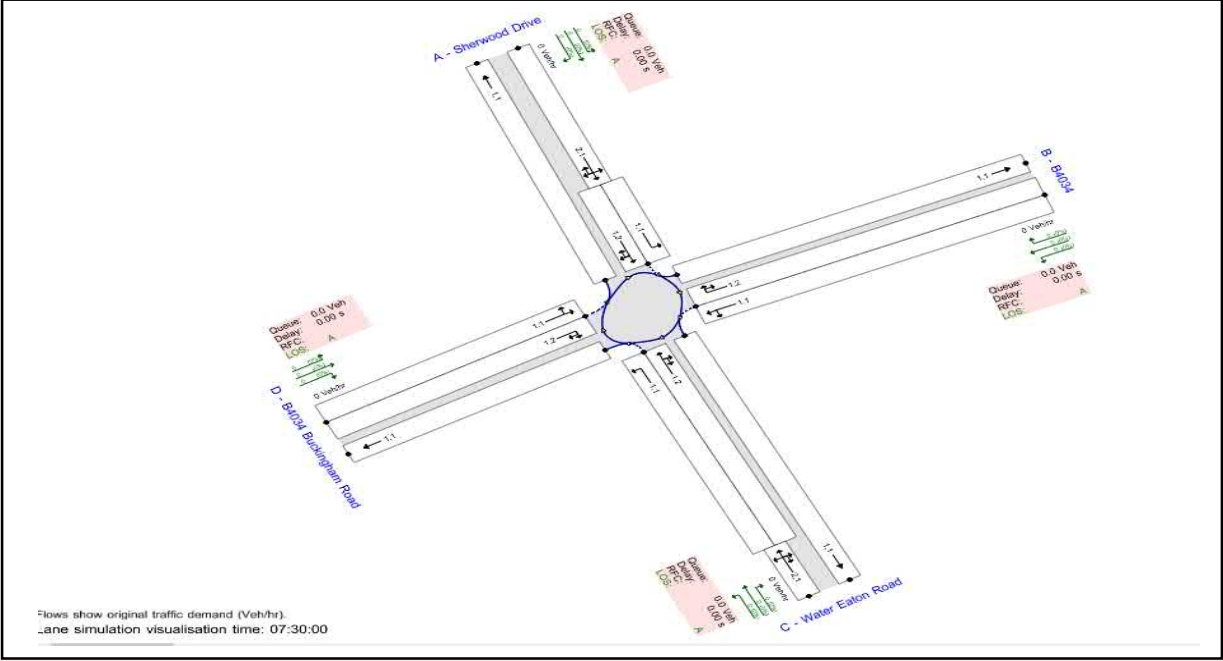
A - Sherwood Drive

Queue: 0.0 Veh
Delay: 0.00 s
RFC:
LOS: A

0 Veh/hr

1.1

2.1

1.2

1.1

B - B4034

1.1

0 Veh/hr

Queue: 0.0 Veh
Delay: 0.00 s
RFC:
LOS: A

1.2

1.1

Queue: 0.0 Veh
Delay: 0.00 s
RFC:
LOS: A

1.1

1.2

0 Veh/hr

1.1

D - B4034 Buckingham Road

1.2

1.1

2.1

0 Veh/hr

Queue: 0.0 Veh
Delay: 0.00 s
RFC:
LOS: A

C - Water Eaton Road

1.1

Flows show original traffic demand (Veh/hr).
Lane simulation visualisation time: 07:30:00